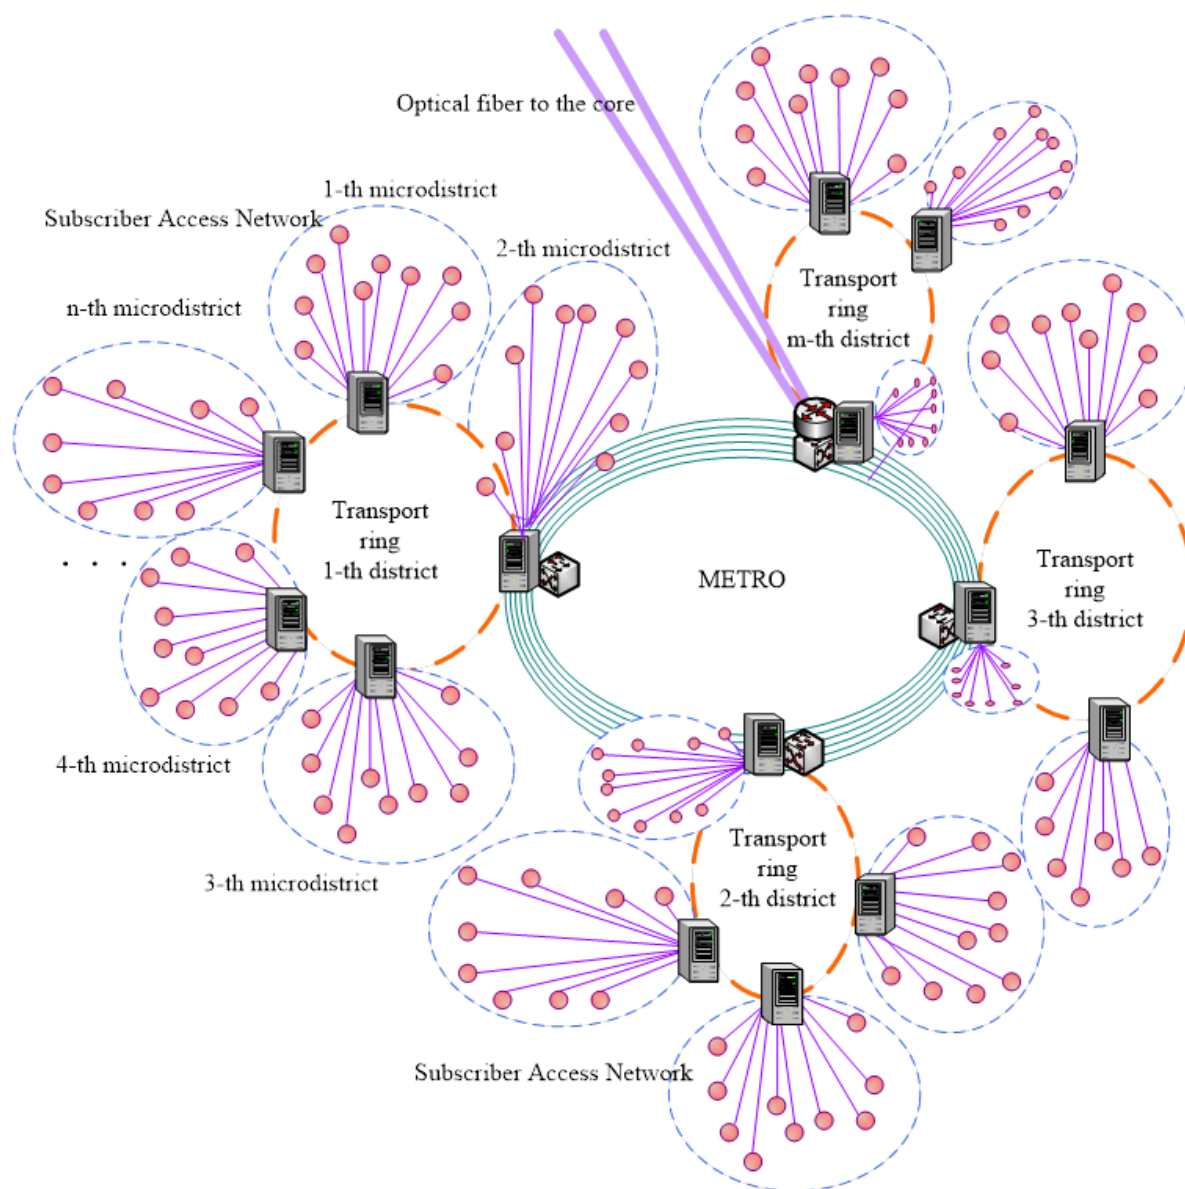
Optical fiber to the core

1-th microdistrict

Subscriber Access Network

2-th microdistrict

n-th microdistrict

Transport ring m-th district

Transport ring 1-th district

. . .

METRO

Transport ring 3-th district

4-th microdistrict

Transport ring 2-th district

3-th microdistrict

Subscriber Access Network